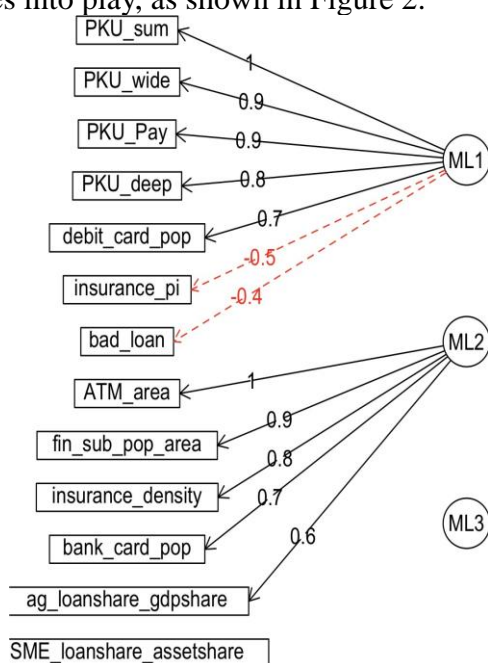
es into play, as shown in Figure 2.

PKU_sum

PKU_wide

PKU_Pay

PKU_deep

debit_card_pop

insurance_pi

bad_loan

ATM_area

fin_sub_pop_area

insurance_density

bank_card_pop

ag_loanshare_gdpshare

SME_loanshare_assetshare

1

0.9

0.9

0.8

0.7

-0.5

-0.4

1

0.9

0.8

0.7

0.6

ML1

ML2

ML3